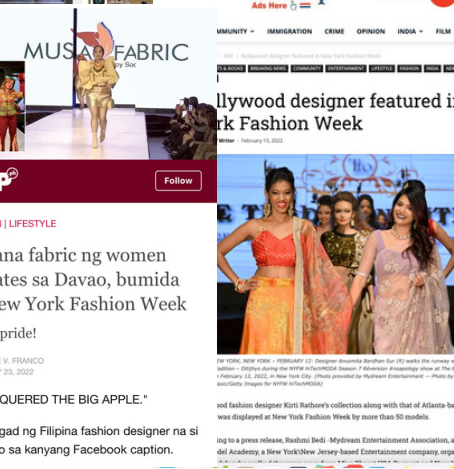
MUSA FABRIC

Follow

| LIFESTYLE

ana fabric ng women
ates sa Davao, bumida
ew York Fashion Week

pride!

V. FRANCO
23, 2022

QUERED THE BIG APPLE."

gad ng Filipina fashion designer na si
sa kanyang Facebook caption.

Ads Here

MMUNITY • IMMIGRATION CRIME OPINION INDIA • FILM

llywood designer featured i
rk Fashion Week

Writer - February 15, 2022

NEW YORK, NEW YORK – FEBRUARY 12: Designer Anusmita Bardhan Sur (R) walks the runway w

ood fashion designer Kirti Rathore's collection along with that of Atlanta-ba
was displayed at New York Fashion Week by more than 50 models.

ing to a press release, Rashmi Bedi -Mydream Entertainment Association, a
el Academy, a New York\New Jersey-based Entertainment company, orga